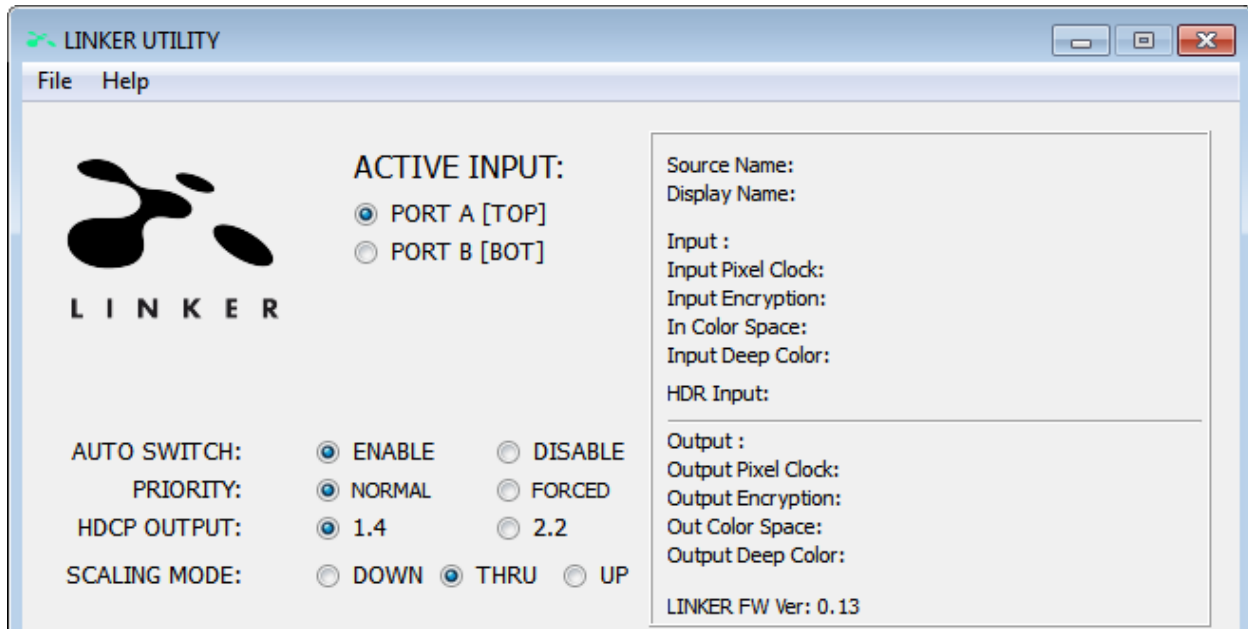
LINKER UTILITY

File Help

LINKER

ACTIVE INPUT:
PORT A [TOP]
PORT B [BOT]

Source Name:
Display Name:

Input :
Input Pixel Clock:
Input Encryption:
In Color Space:
Input Deep Color:

HDR Input:

AUTO SWITCH: ENABLE DISABLE
PRIORITY: NORMAL FORCED
HDCP OUTPUT: 1.4 2.2
SCALING MODE: DOWN THRU UP

Output :
Output Pixel Clock:
Output Encryption:
Out Color Space:
Output Deep Color:

LINKER FW Ver: 0.13